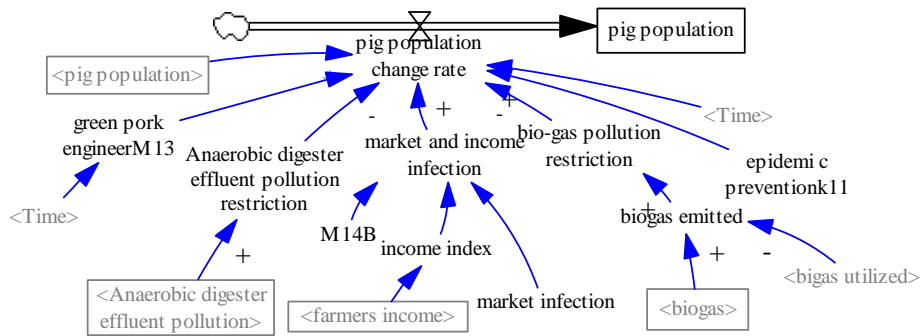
pig population

pig population change rate

<pig population>

green pork engineerM13

<Time>

Anaerobic digester effluent pollution restriction

-

+

-

+

market and income infection

bio-gas pollution restriction

<Time>

epidemi c preventionk11

M14B

income index

biogas emitted

+

+

+

-

<Anaerobic digester effluent pollution>

<farmers income>

market infection

<biogas>

<bigas utilized>